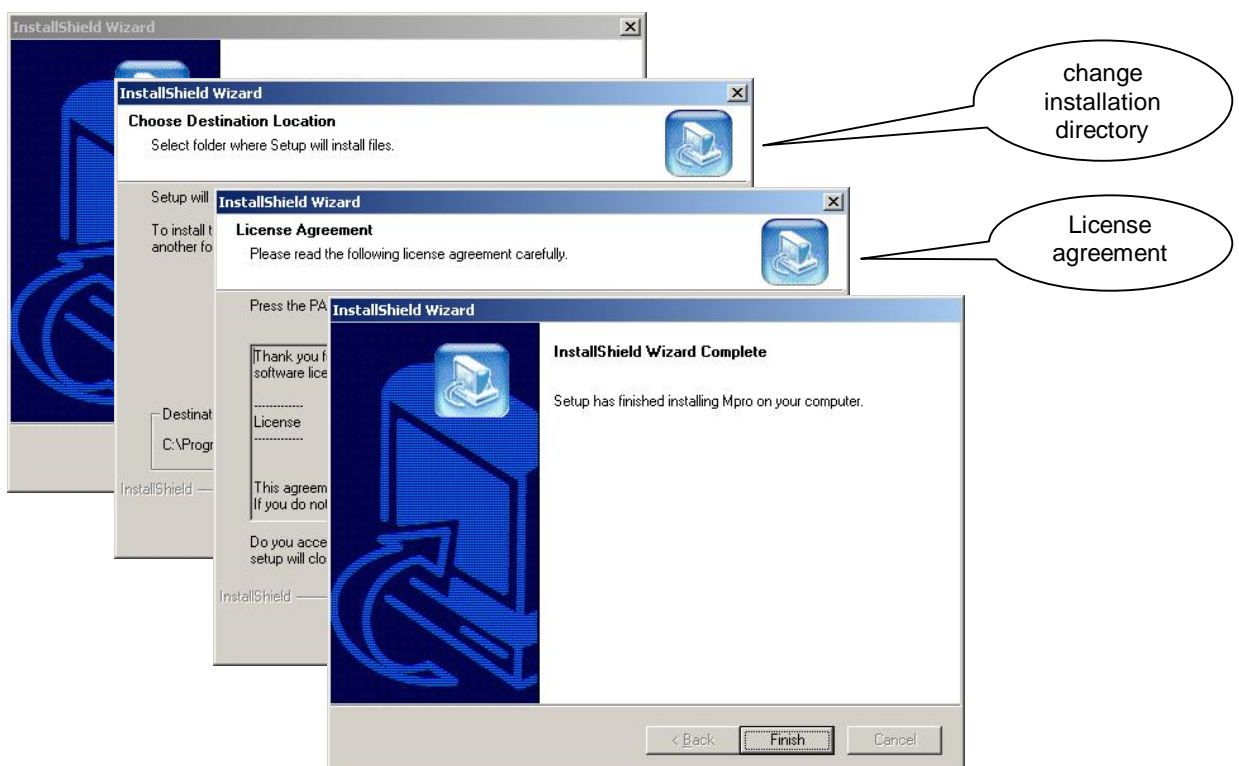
InstallShield Wizard

InstallShield Wizard

Choose Destination Location

Select folder where Setup will install files.

change installation directory

Setup will

To install t another fo

Destinat

C:\Progr

InstallShield

InstallShield Wizard

License Agreement

Please read the following license agreement carefully.

License agreement

Press the PA

Thank you f software lice

------------
License
------------

This agreem If you do not

Do you acce setup will clo

InstallShield

InstallShield Wizard

InstallShield Wizard Complete

Setup has finished installing Mpro on your computer.

< Back

Finish

Cancel